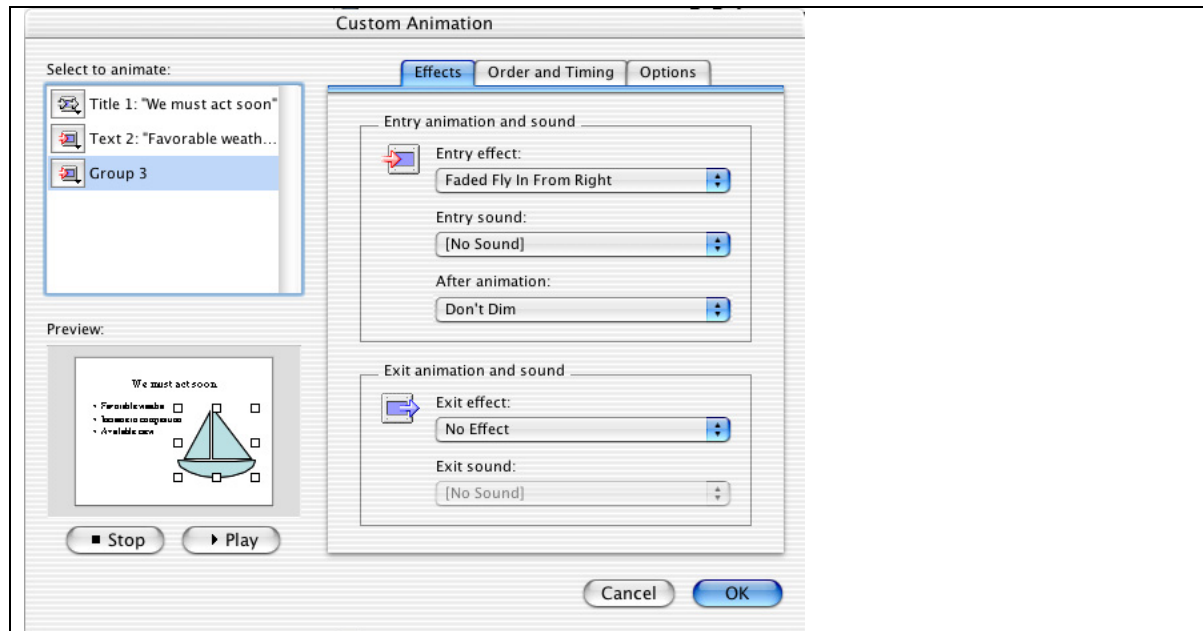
Custom Animation

Select to animate:

Title 1: "We must act soon"
Text 2: "Favorable weath...
Group 3

Preview:

We must act soon.

• Favorable weather
• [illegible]
• Available crew

■ Stop
▸ Play

Effects
Order and Timing
Options

Entry animation and sound

Entry effect:
Faded Fly In From Right

Entry sound:
[No Sound]

After animation:
Don't Dim

Exit animation and sound

Exit effect:
No Effect

Exit sound:
[No Sound]

Cancel
OK